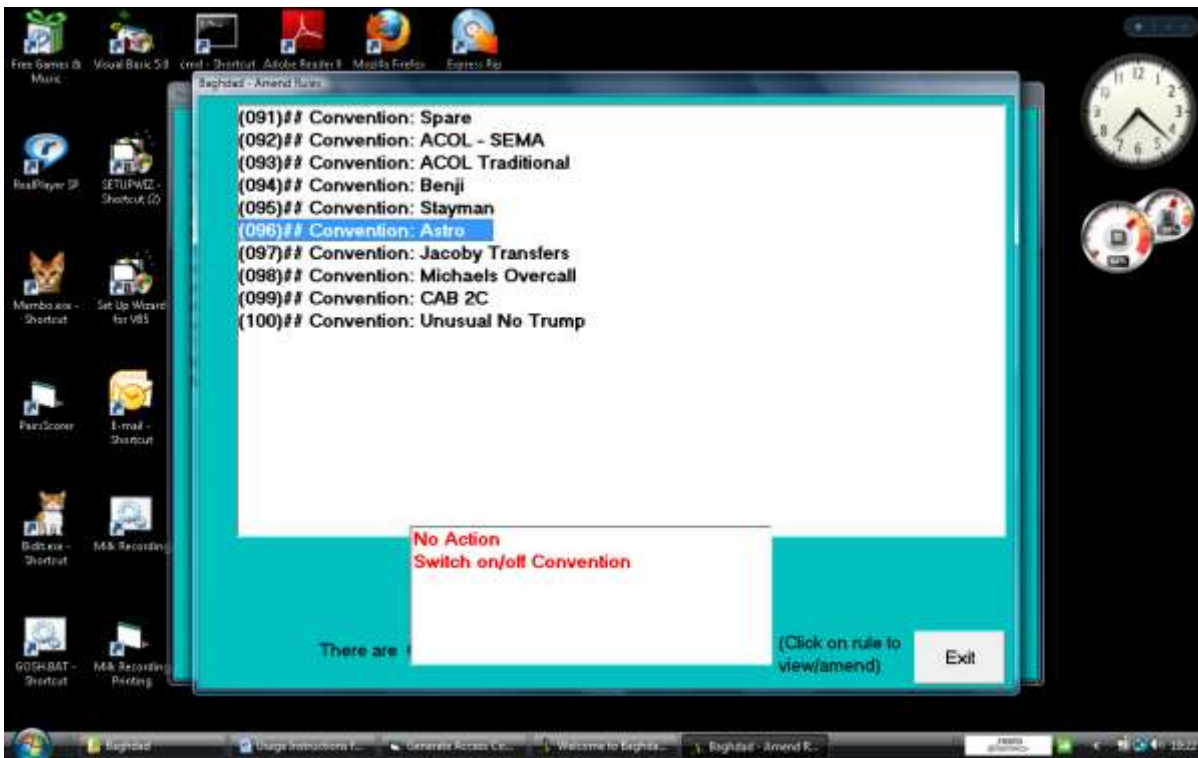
Free Games & Music
Visual Basic 5.0
cmd - Shortcut
Adobe Reader 8
Mozilla Firefox
Express Rip

Baghdad - Amend Rules

(091)## Convention: Spare
(092)## Convention: ACOL - SEMA
(093)## Convention: ACOL Traditional
(094)## Convention: Benji
(095)## Convention: Stayman
(096)## Convention: Astro
(097)## Convention: Jacoby Transfers
(098)## Convention: Michaels Overcall
(099)## Convention: CAB 2C
(100)## Convention: Unusual No Trump

No Action
Switch on/off Convention

There are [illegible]

(Click on rule to view/amend)

Exit

RealPlayer SP
SETUPWIZ - Shortcut (2)
Mambo.exe - Shortcut
Set Up Wizard for VB5
PairsScorer
E-mail - Shortcut
Bidit.exe - Shortcut
Milk Recording
GOSH.BAT - Shortcut
Milk Recording Printing

Baghdad
Usage Instructions f...
Generate Access Co...
Welcome to Baghda...
Baghdad - Amend R...
18:22